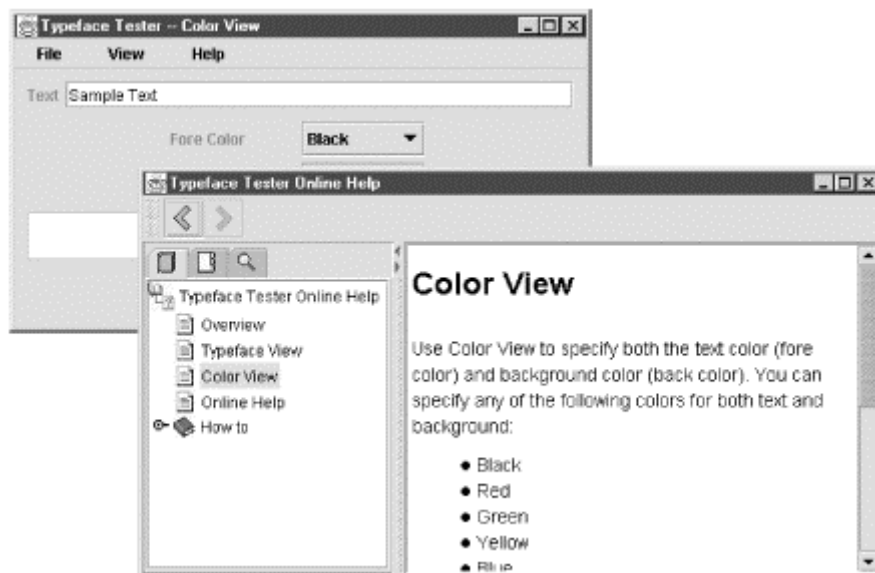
Typeface Tester -- Color View

File View Help

Text Sample Text

Fore Color Black

Typeface Tester Online Help

Typeface Tester Online Help
Overview
Typeface View
Color View
Online Help
How to

Color View

Use Color View to specify both the text color (fore color) and background color (back color). You can specify any of the following colors for both text and background:

- Black
- Red
- Green
- Yellow
- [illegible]